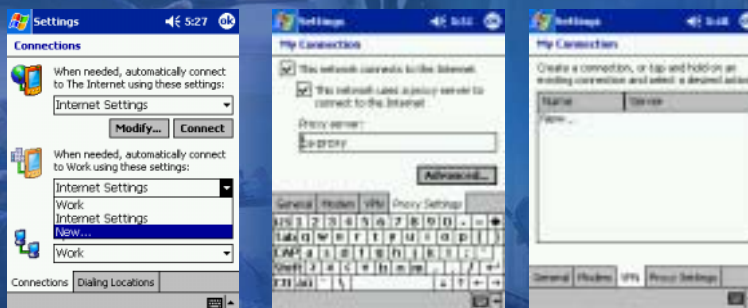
Settings 5:27 ok

Connections

When needed, automatically connect to The Internet using these settings:

Internet Settings

Modify... Connect

When needed, automatically connect to Work using these settings:

Internet Settings

Work
Internet Settings
New...

Work

Connections Dialing Locations

Settings 5:32 ok

My Connection

This network connects to the Internet

This network uses a proxy server to connect to the Internet

Proxy server:

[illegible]

Advanced...

General Modem VPN Proxy Settings

Settings 5:48 ok

My Connection

Create a connection, or tap and hold on an existing connection and select a desired action.

| Name | Server |
|---|---|
| New... | |

General Modem VPN Proxy Settings